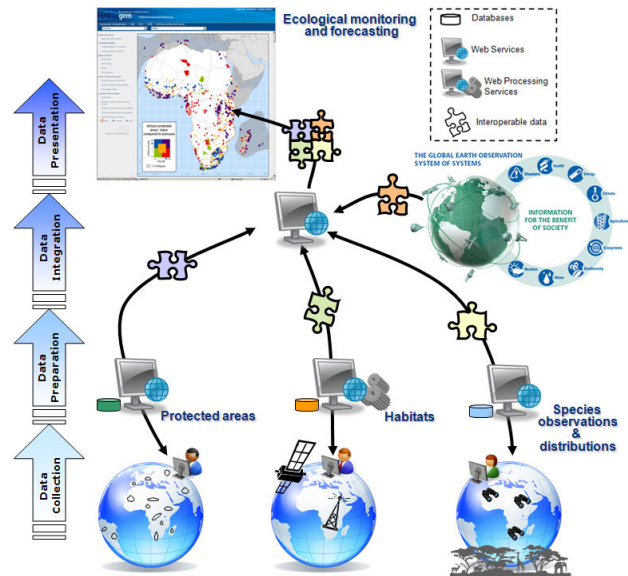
Ecological monitoring and forecasting

Databases

Web Services

Web Processing Services

Interoperable data

Data Presentation

Data Integration

Data Preparation

Data Collection

THE GLOBAL EARTH OBSERVATION SYSTEM OF SYSTEMS

INFORMATION FOR THE BENEFIT OF SOCIETY

Health

Energy

Climate

Agriculture

Ecosystems

Biodiversity

Water

Weather

Disasters

Protected areas

Habitats

Species observations & distributions